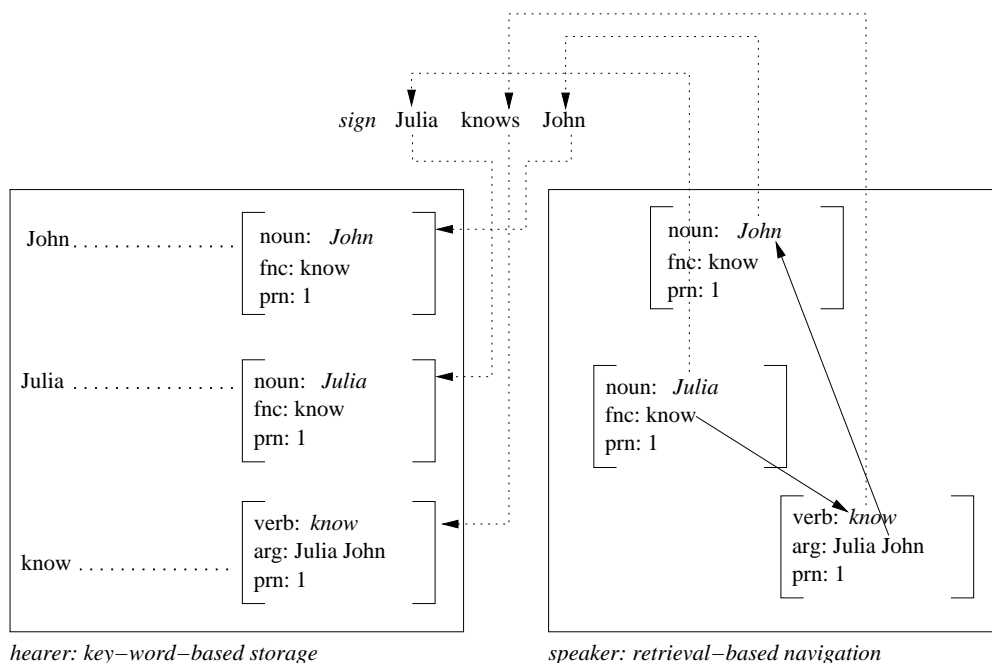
*sign* Julia knows John

John . . . . . . . . . . . . . . .

noun: *John*
fnc: know
prn: 1

Julia . . . . . . . . . . . . . . .

noun: *Julia*
fnc: know
prn: 1

know . . . . . . . . . . . . . . .

verb: *know*
arg: Julia John
prn: 1

noun: *John*
fnc: know
prn: 1

noun: *Julia*
fnc: know
prn: 1

verb: *know*
arg: Julia John
prn: 1

*hearer: key−word−based storage*

*speaker: retrieval−based navigation*